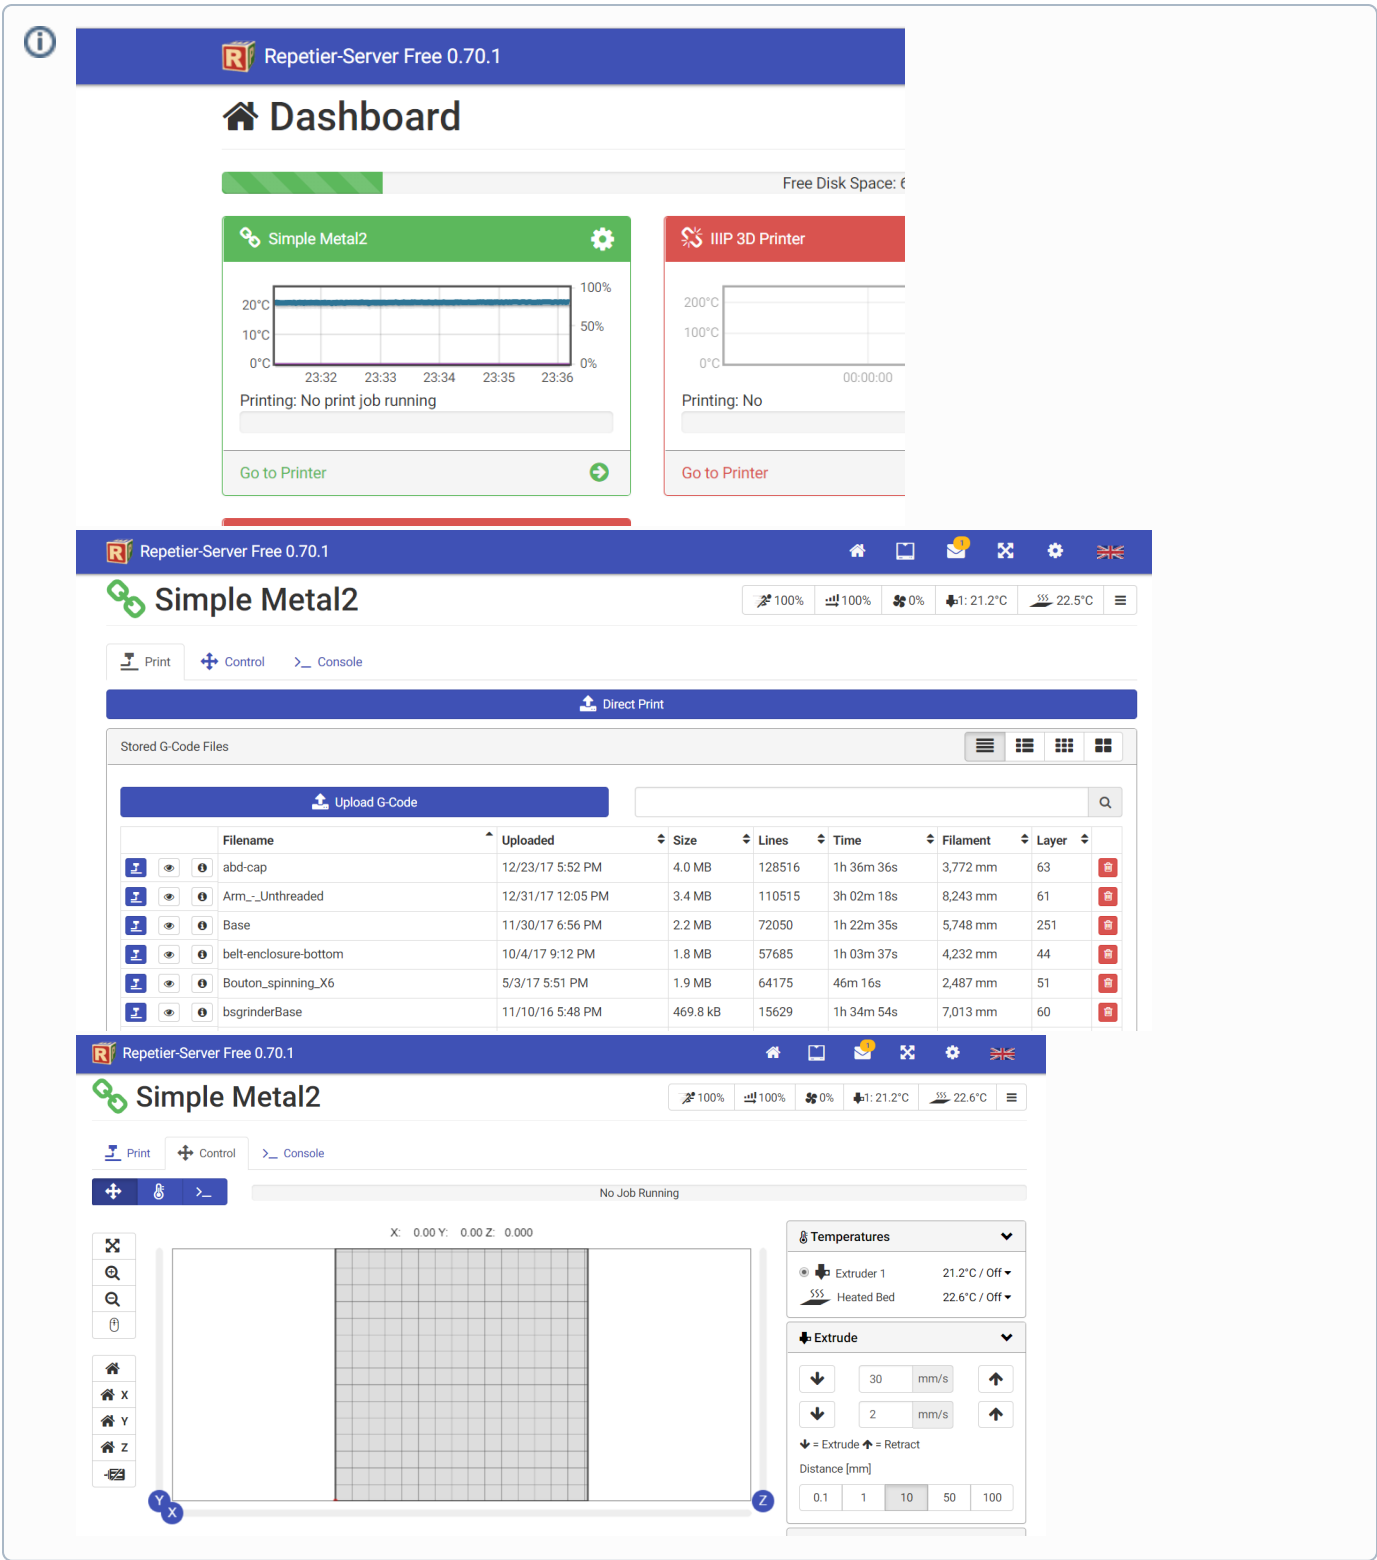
Repetier-Server Free 0.70.1

Dashboard

Free Disk Space: 6

Simple Metal2

20°C
10°C
0°C
100%
50%
0%
23:32 23:33 23:34 23:35 23:36

Printing: No print job running

Go to Printer

IIIP 3D Printer

200°C
100°C
0°C
00:00:00

Printing: No

Go to Printer

Repetier-Server Free 0.70.1

Simple Metal2

100% | 100% | 0% | 1: 21.2°C | 22.5°C

Print | Control | Console

Direct Print

Stored G-Code Files

Upload G-Code

| | Filename | Uploaded | Size | Lines | Time | Filament | Layer | |
|---|---|---|---|---|---|---|---|---|
| | abd-cap | 12/23/17 5:52 PM | 4.0 MB | 128516 | 1h 36m 36s | 3,772 mm | 63 | |
| | Arm_-_Unthreaded | 12/31/17 12:05 PM | 3.4 MB | 110515 | 3h 02m 18s | 8,243 mm | 61 | |
| | Base | 11/30/17 6:56 PM | 2.2 MB | 72050 | 1h 22m 35s | 5,748 mm | 251 | |
| | belt-enclosure-bottom | 10/4/17 9:12 PM | 1.8 MB | 57685 | 1h 03m 37s | 4,232 mm | 44 | |
| | Bouton_spinning_X6 | 5/3/17 5:51 PM | 1.9 MB | 64175 | 46m 16s | 2,487 mm | 51 | |
| | bsgrinderBase | 11/10/16 5:48 PM | 469.8 kB | 15629 | 1h 34m 54s | 7,013 mm | 60 | |

Repetier-Server Free 0.70.1

Simple Metal2

100% | 100% | 0% | 1: 21.2°C | 22.6°C

Print | Control | Console

No Job Running

X: 0.00 Y: 0.00 Z: 0.000

X
Y
Z

Y X Z

Temperatures
Extruder 1 21.2°C / Off
Heated Bed 22.6°C / Off

Extrude
30 mm/s
2 mm/s
= Extrude = Retract
Distance [mm]
0.1 | 1 | 10 | 50 | 100